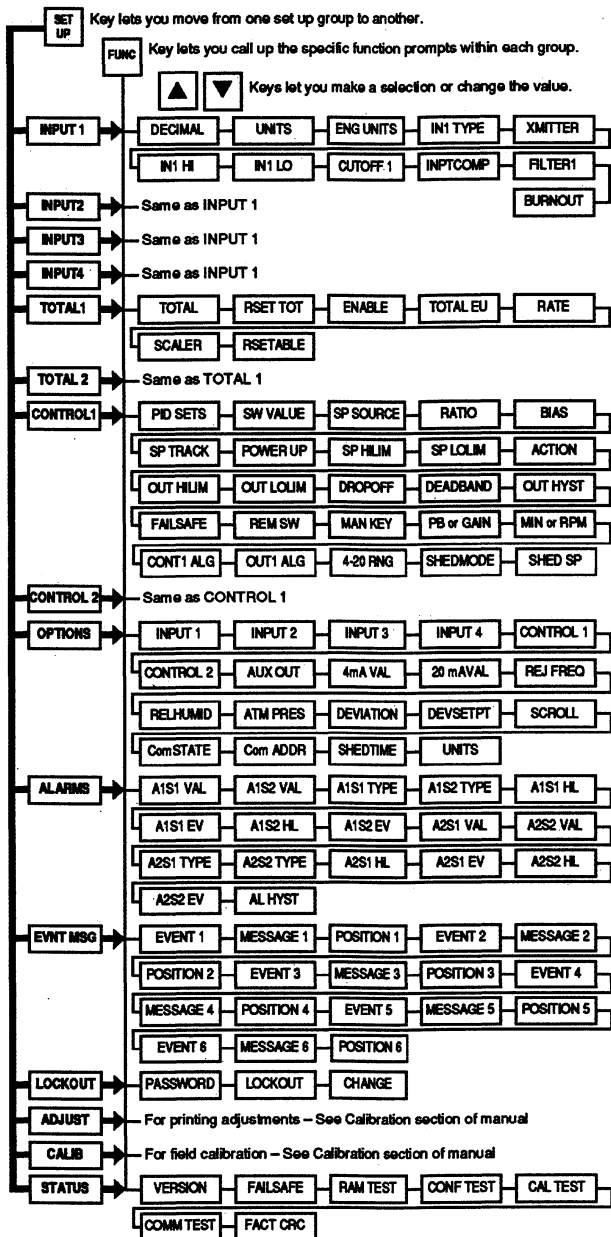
SET UP Key lets you move from one set up group to another.

FUNC Key lets you call up the specific function prompts within each group.

▲ ▼ Keys let you make a selection or change the value.

INPUT 1
DECIMAL
UNITS
ENG UNITS
IN1 TYPE
XMITTER
IN1 HI
IN1 LO
CUTOFF 1
INPTCOMP
FILTER1
BURNOUT

INPUT2 Same as INPUT 1

INPUT3 Same as INPUT 1

INPUT4 Same as INPUT 1

TOTAL1
TOTAL
RSET TOT
ENABLE
TOTAL EU
RATE
SCALER
RSETABLE

TOTAL 2 Same as TOTAL 1

CONTROL1
PID SETS
SW VALUE
SP SOURCE
RATIO
BIAS
SP TRACK
POWER UP
SP HILIM
SP LOLIM
ACTION
OUT HILIM
OUT LOLIM
DROPOFF
DEADBAND
OUT HYST
FAILSAFE
REM SW
MAN KEY
PB or GAIN
MIN or RPM
CONT1 ALG
OUT1 ALG
4-20 RNG
SHEDMODE
SHED SP

CONTROL 2 Same as CONTROL 1

OPTIONS
INPUT 1
INPUT 2
INPUT 3
INPUT 4
CONTROL 1
CONTROL 2
AUX OUT
4mA VAL
20 mAVAL
REJ FREQ
RELHUMID
ATM PRES
DEVIATION
DEVSETPT
SCROLL
ComSTATE
Com ADDR
SHEDTIME
UNITS

ALARMS
A1S1 VAL
A1S2 VAL
A1S1 TYPE
A1S2 TYPE
A1S1 HL
A1S1 EV
A1S2 HL
A1S2 EV
A2S1 VAL
A2S2 VAL
A2S1 TYPE
A2S2 TYPE
A2S1 HL
A2S1 EV
A2S2 HL
A2S2 EV
AL HYST

EVNT MSG
EVENT 1
MESSAGE 1
POSITION 1
EVENT 2
MESSAGE 2
POSITION 2
EVENT 3
MESSAGE 3
POSITION 3
EVENT 4
MESSAGE 4
POSITION 4
EVENT 5
MESSAGE 5
POSITION 5
EVENT 6
MESSAGE 6
POSITION 6

LOCKOUT
PASSWORD
LOCKOUT
CHANGE

ADJUST For printing adjustments – See Calibration section of manual

CALIB For field calibration – See Calibration section of manual

STATUS
VERSION
FAILSAFE
RAM TEST
CONF TEST
CAL TEST
COMM TEST
FACT CRC